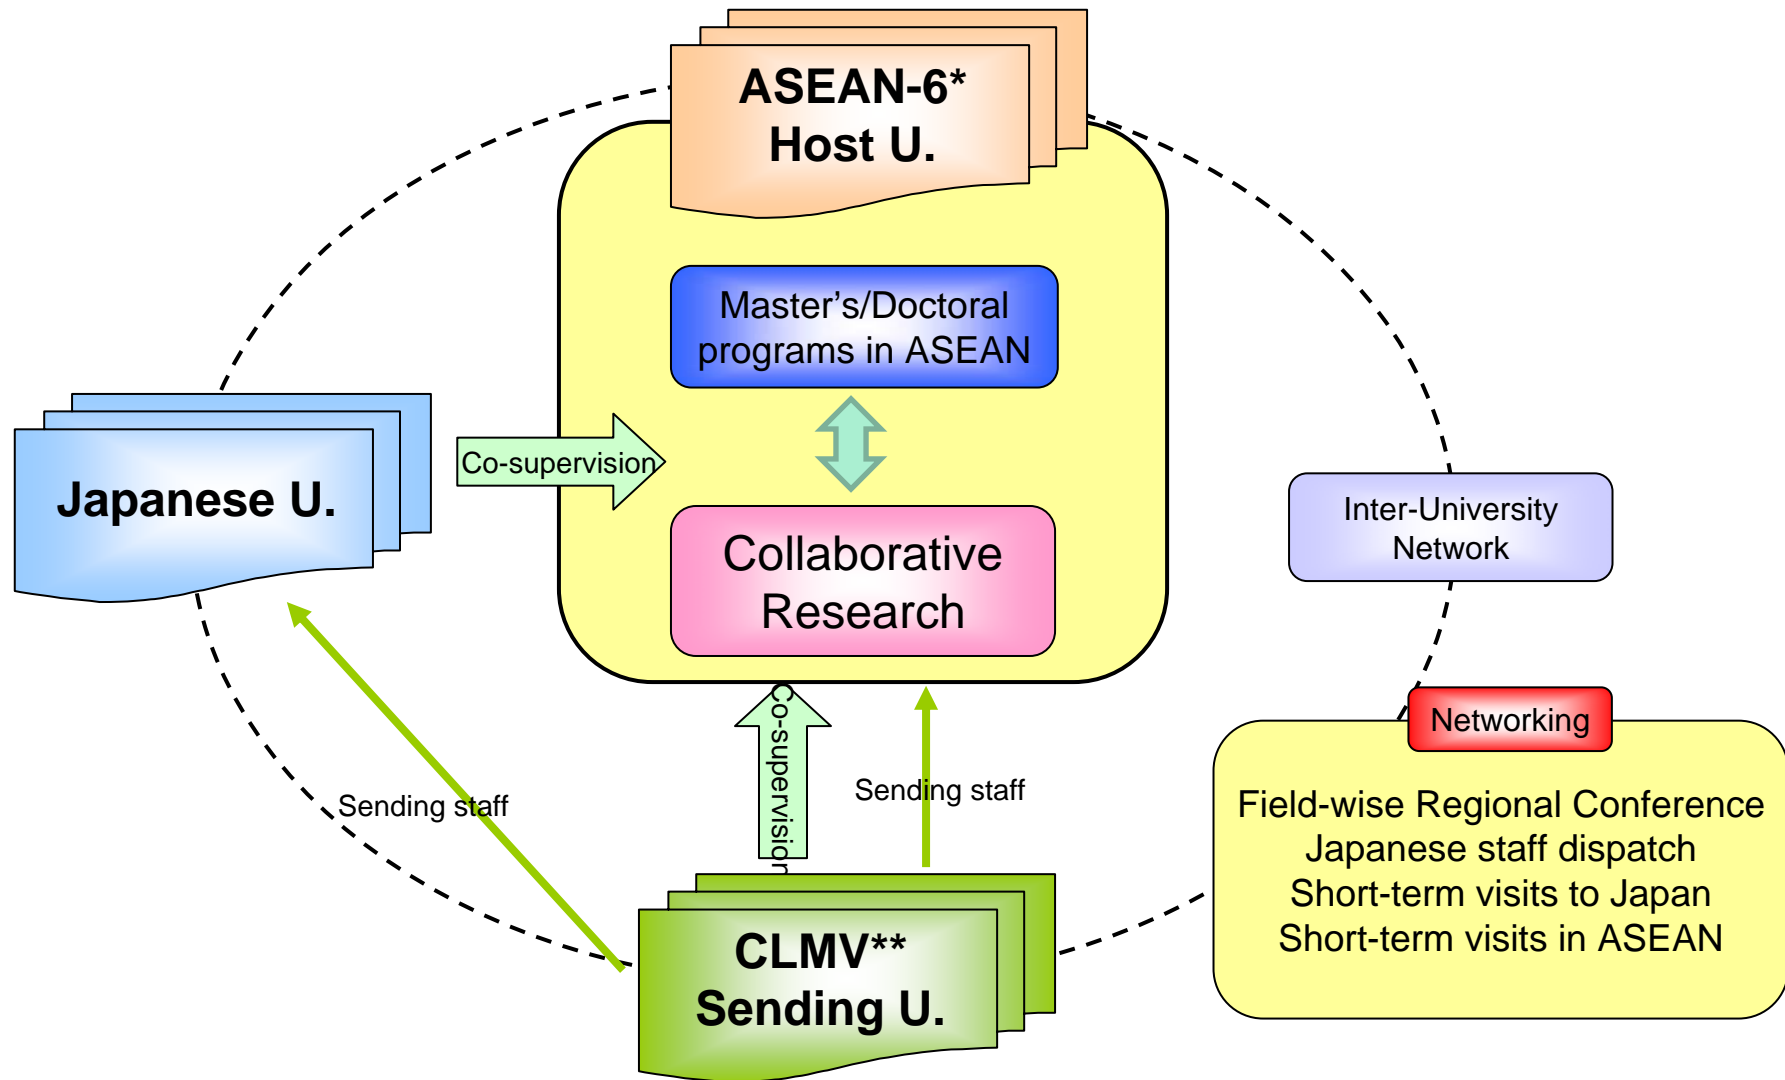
ASEAN-6*
Host U.

Master's/Doctoral programs in ASEAN

Collaborative Research

Japanese U.

Co-supervision

Inter-University Network

Networking

Field-wise Regional Conference
Japanese staff dispatch
Short-term visits to Japan
Short-term visits in ASEAN

Sending staff

Co-supervision

Sending staff

CLMV**
Sending U.